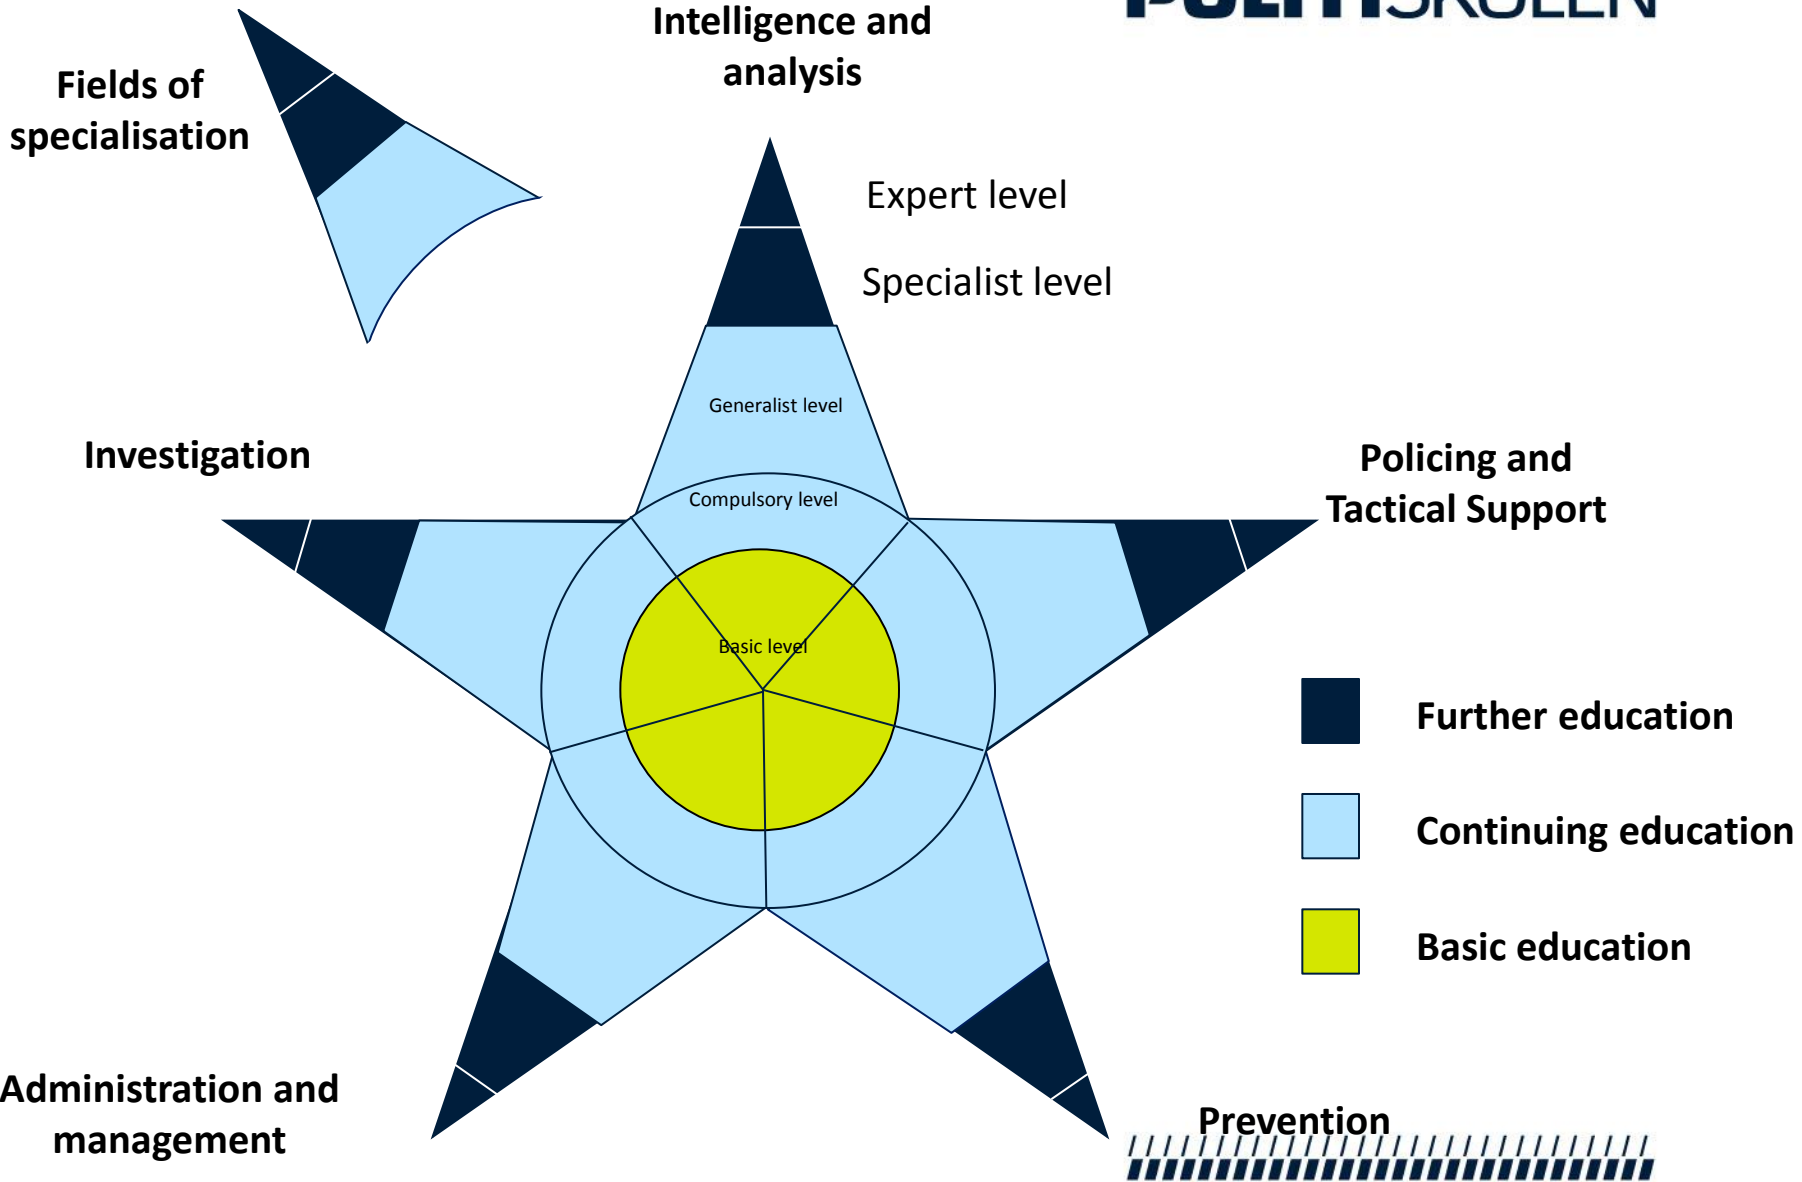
Fields of specialisation

Intelligence and analysis

Expert level

Specialist level

Generalist level

Compulsory level

Basic level

Investigation

Policing and Tactical Support

Further education

Continuing education

Basic education

Administration and management

Prevention